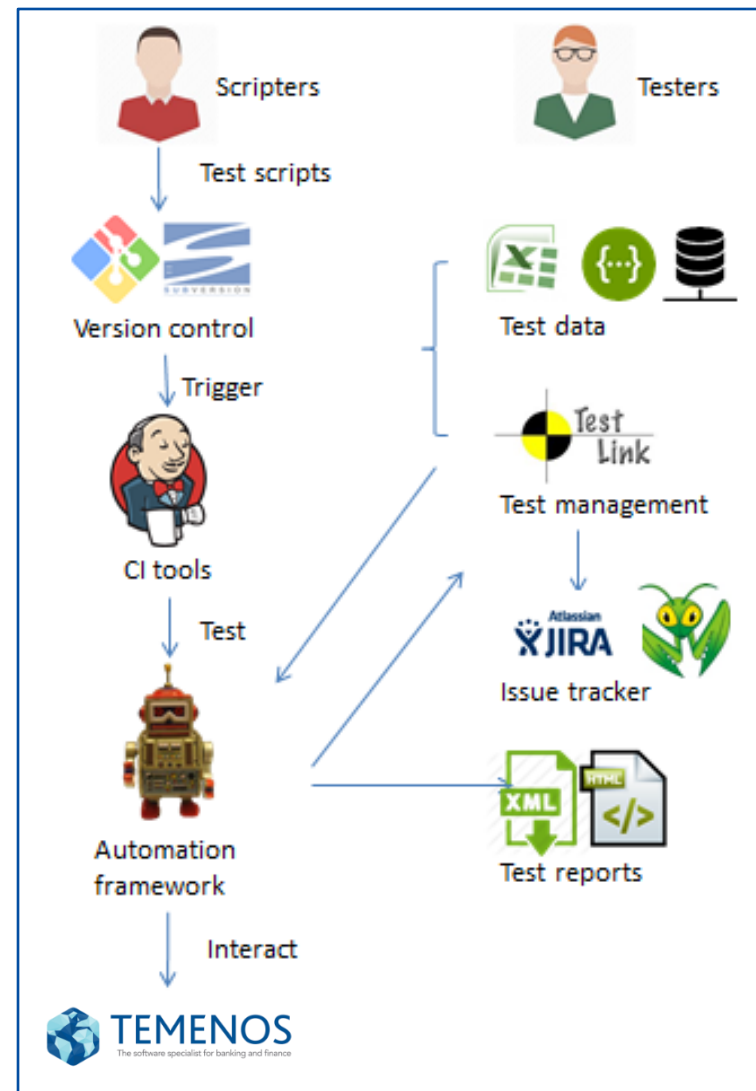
Scripters

Testers

Test scripts

SUBVERSION

Version control

Test data

Trigger

Test Link

Test management

CI tools

Test

Atlassian JIRA

Issue tracker

XML

HTML

Automation framework

Test reports

Interact

TEMENOS
The software specialist for banking and finance